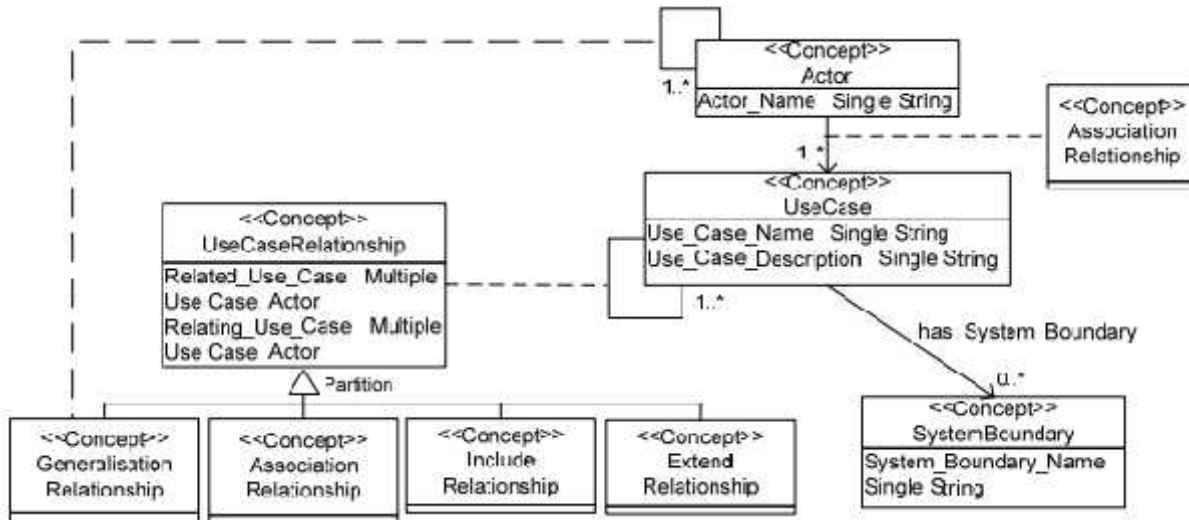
<<Concept>>
Actor
Actor_Name Single String

1..*

<<Concept>>
Association
Relationship

1..*

<<Concept>>
UseCase
Use_Case_Name Single String
Use_Case_Description Single String

1..*

<<Concept>>
UseCaseRelationship
Related_Use_Case Multiple
Use Case Actor
Relating_Use_Case Multiple
Use Case Actor

has System Boundary

0..*

Partition

<<Concept>>
Generalisation
Relationship

<<Concept>>
Association
Relationship

<<Concept>>
Include
Relationship

<<Concept>>
Extend
Relationship

<<Concept>>
SystemBoundary
System_Boundary_Name
Single String